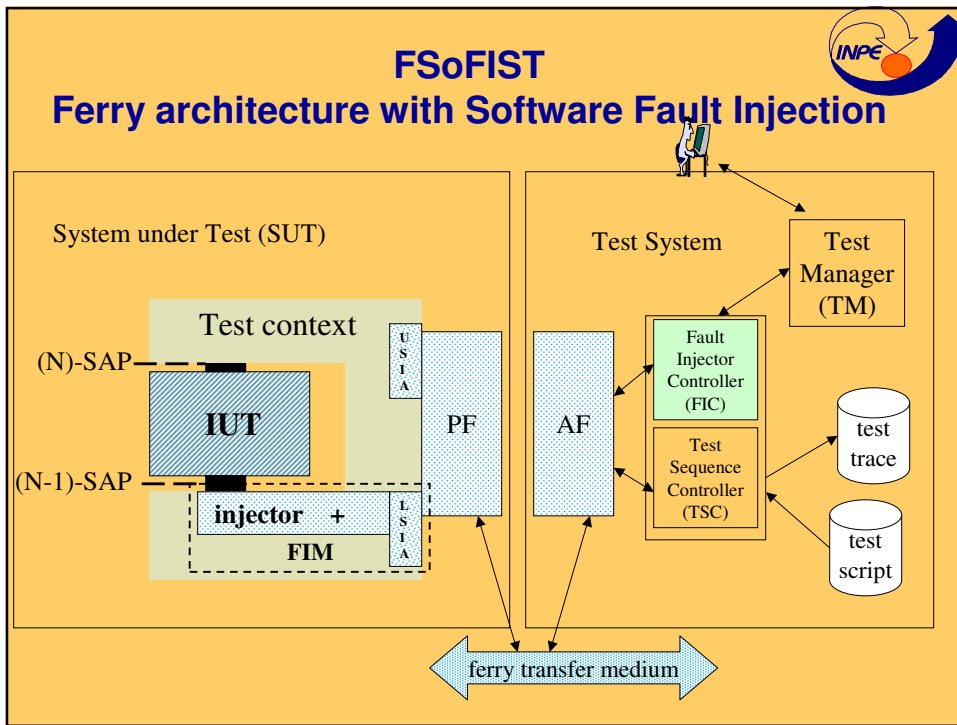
INPE

FSoFIST
Ferry architecture with Software Fault Injection

System under Test (SUT)

Test context

(N)-SAP

IUT

(N-1)-SAP

injector +

FIM

U S I A

L S I A

PF

Test System

AF

Test Manager (TM)

Fault Injector Controller (FIC)

Test Sequence Controller (TSC)

test trace

test script

ferry transfer medium